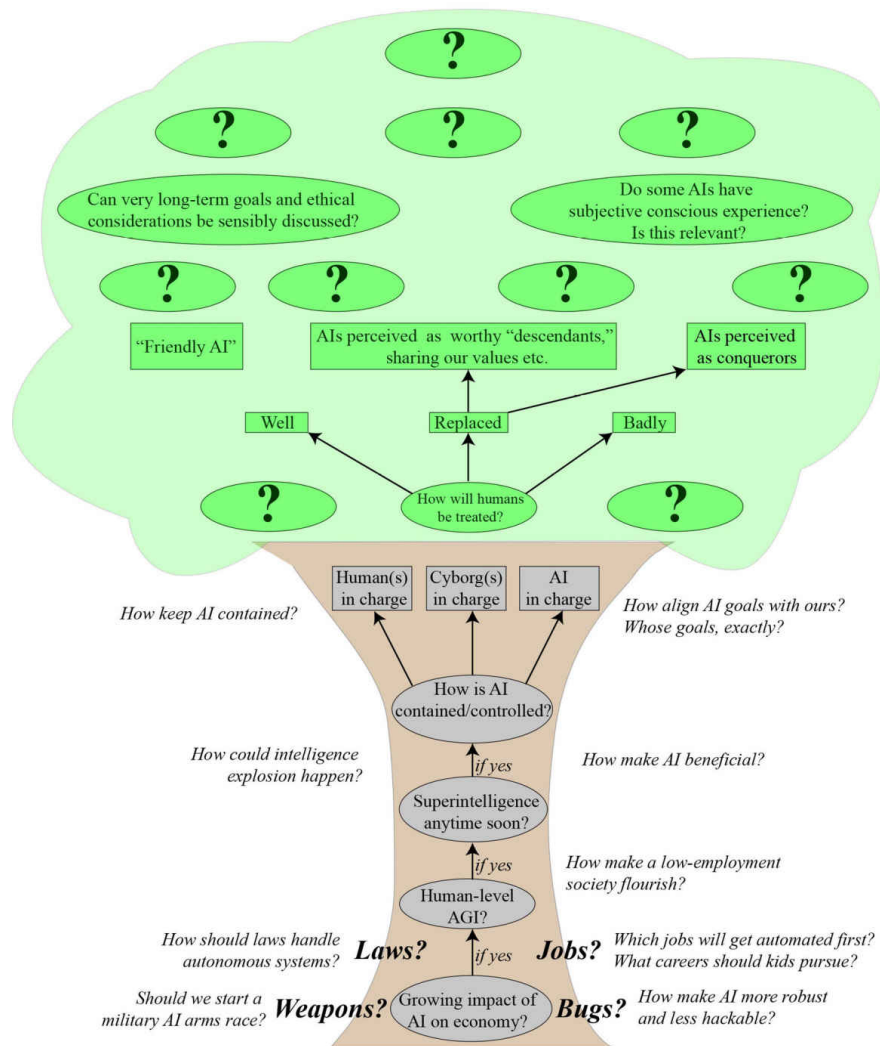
?

?

?

?

Can very long-term goals and ethical considerations be sensibly discussed?

Do some AIs have subjective conscious experience? Is this relevant?

?

?

?

?

"Friendly AI"

AIs perceived as worthy "descendants," sharing our values etc.

AIs perceived as conquerors

Well

Replaced

Badly

?

How will humans be treated?

?

Human(s) in charge

Cyborg(s) in charge

AI in charge

How keep AI contained?

How align AI goals with ours? Whose goals, exactly?

How is AI contained/controlled?

How could intelligence explosion happen?

if yes

How make AI beneficial?

Superintelligence anytime soon?

if yes

How make a low-employment society flourish?

Human-level AGI?

How should laws handle autonomous systems?

Laws?

if yes

Jobs?

Which jobs will get automated first? What careers should kids pursue?

Should we start a military AI arms race?

Weapons?

Growing impact of AI on economy?

Bugs?

How make AI more robust and less hackable?